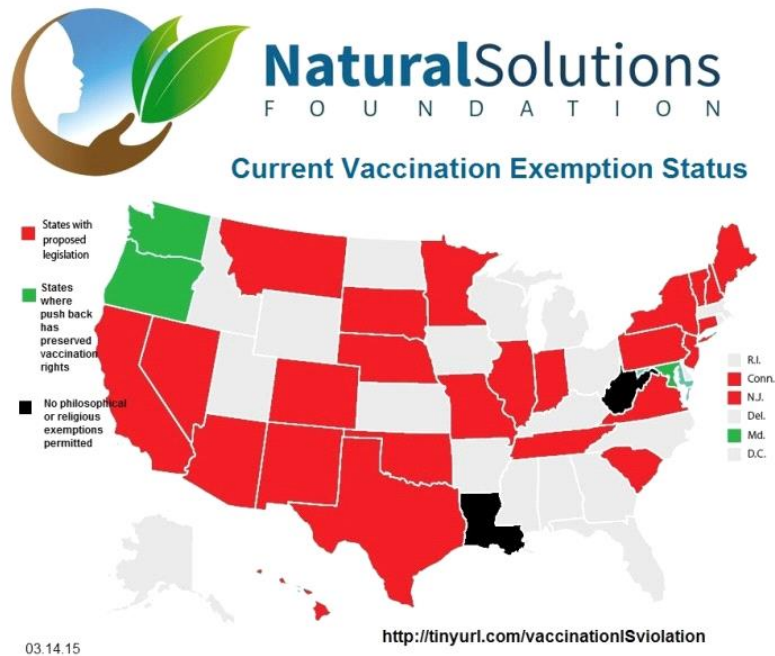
NaturalSolutions FOUNDATION

Current Vaccination Exemption Status

States with proposed legislation

States where push back has preserved vaccination rights

No philosophical or religious exemptions permitted

R.I.
Conn.
N.J.
Del.
Md.
D.C.

03.14.15

http://tinyurl.com/vaccinationISviolation